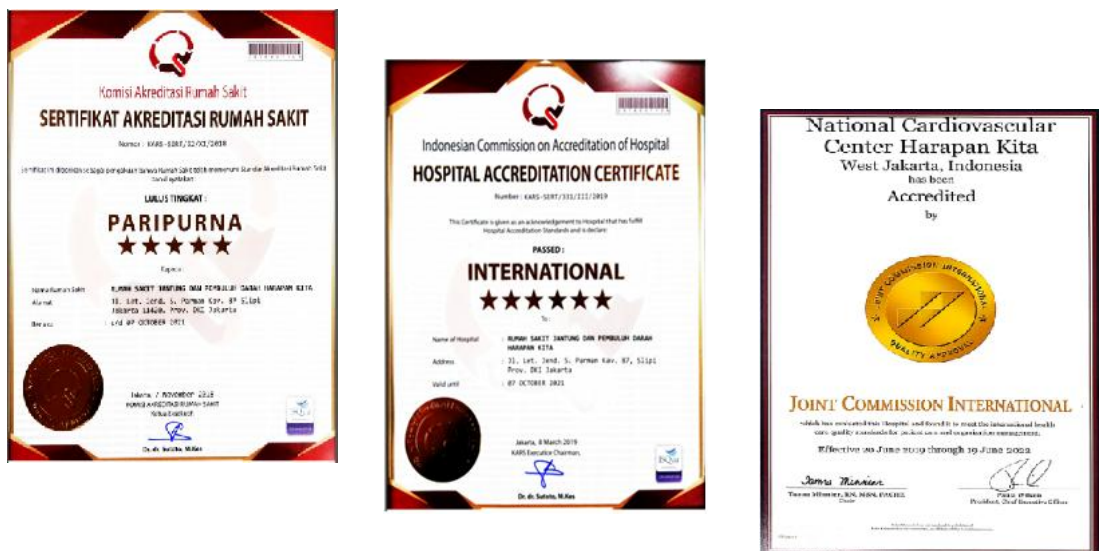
Komisi Akreditasi Rumah Sakit

SERTIFIKAT AKREDITASI RUMAH SAKIT

Nomor : KARS-SERT/32/XI/2018

Sertifikat ini diberikan sebagai pengakuan bahwa Rumah Sakit telah memenuhi Standar Akreditasi Rumah Sakit dan dinyatakan

LULUS TINGKAT :

PARIPURNA

★★★★★

Kepada

Nama Rumah Sakit : RUMAH SAKIT JANTUNG DAN PEMBULUH DARAH HARAPAN KITA

Alamat : Jl. Let. Jend. S. Parman Kav. 87 Slipi Jakarta 11420, Prov. DKI Jakarta

Berlaku : s/d 07 OCTOBER 2021

Jakarta, 7 November 2018
KOMISI AKREDITASI RUMAH SAKIT
Ketua Eksekutif,

Dr. dr. Sutoto, M.Kes

Indonesian Commission on Accreditation of Hospital

HOSPITAL ACCREDITATION CERTIFICATE

Number : KARS-SERT/331/III/2019

This Certificate is given as an acknowledgement to Hospital that has fulfill Hospital Accreditation Standards and is declare:

PASSED :

INTERNATIONAL

★★★★★★

To :

Name of Hospital : RUMAH SAKIT JANTUNG DAN PEMBULUH DARAH HARAPAN KITA

Address : Jl. Let. Jend. S. Parman Kav. 87, Slipi Prov. DKI Jakarta

Valid until : 07 OCTOBER 2021

Jakarta, 8 March 2019
KARS Executive Chairman,

Dr. dr. Sutoto, M.Kes

National Cardiovascular Center Harapan Kita
West Jakarta, Indonesia
has been
Accredited
by

JOINT COMMISSION INTERNATIONAL
QUALITY APPROVAL

JOINT COMMISSION INTERNATIONAL

which has surveyed this Hospital and found it to meet the international health care quality standards for patient care and organization management.

Effective 20 June 2019 through 19 June 2022

Tamra Minnier
Tamra Minnier, RN, MSN, FACHE
Chair

Paula Wilson
President, Chief Executive Officer